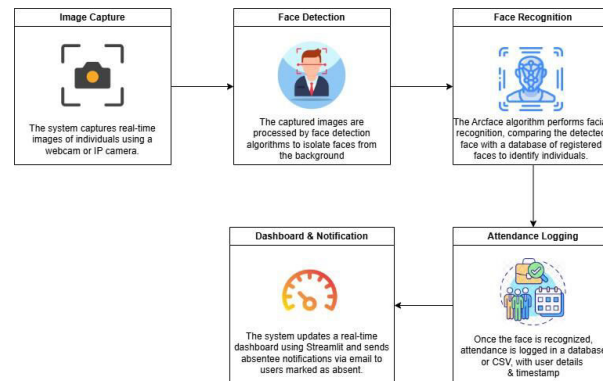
Image Capture

The system captures real-time images of individuals using a webcam or IP camera.

Face Detection

The captured images are processed by face detection algorithms to isolate faces from the background

Face Recognition

The Arcface algorithm performs facia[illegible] recognition, comparing the detected face with a database of registered faces to identify individuals.

Attendance Logging

Once the face is recognized, attendance is logged in a database or CSV, with user details & timestamp

Dashboard & Notification

The system updates a real-time dashboard using Streamlit and sends absentee notifications via email to users marked as absent.